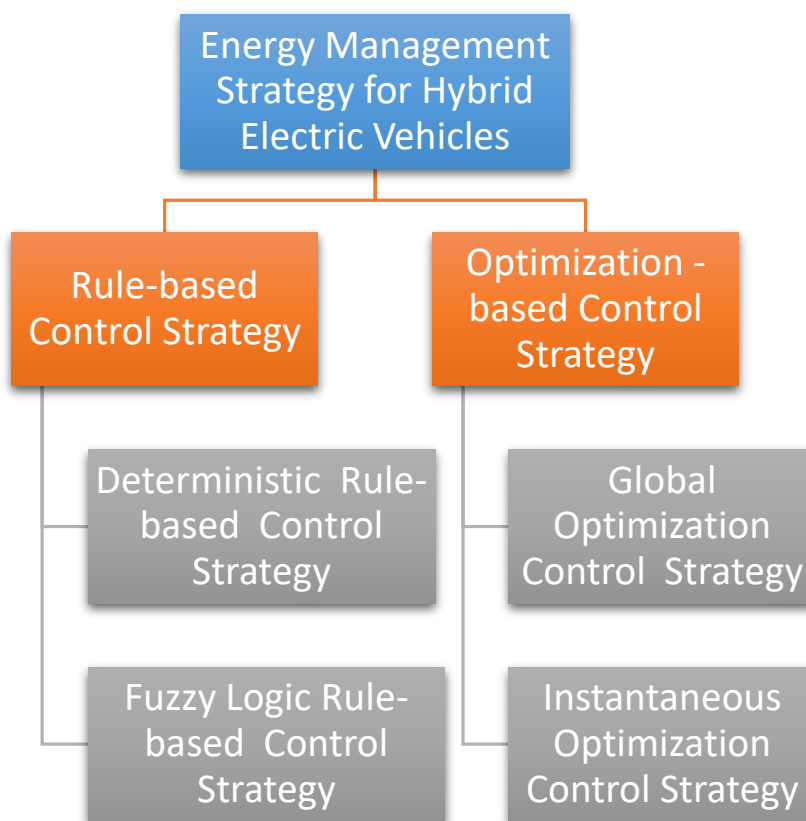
Energy Management Strategy for Hybrid Electric Vehicles

Rule-based Control Strategy

Optimization - based Control Strategy

Deterministic Rule-based Control Strategy

Fuzzy Logic Rule-based Control Strategy

Global Optimization Control Strategy

Instantaneous Optimization Control Strategy